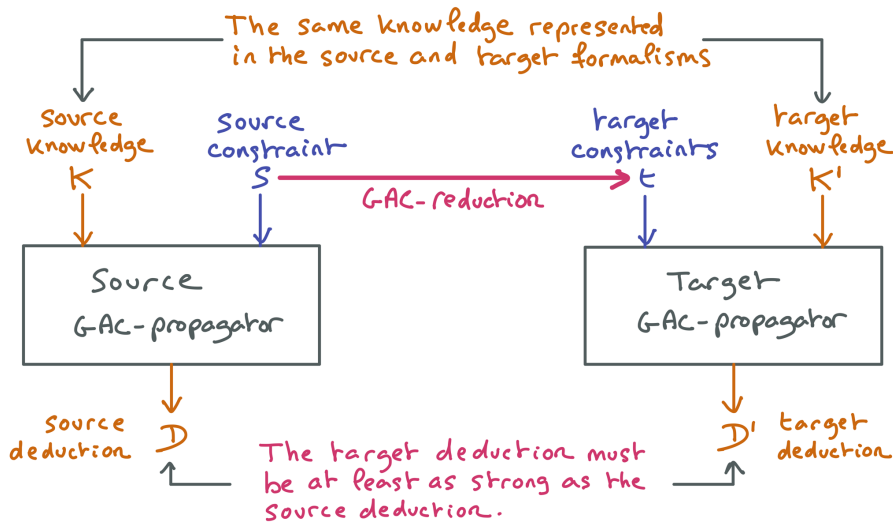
The same knowledge represented in the source and target formalisms

Source knowledge
K

Source constraint
S

GAC-reduction

target constraints
t

target knowledge
K'

Source
GAC-propagator

Target
GAC-propagator

source deduction
D

D'
target deduction

The target deduction must be at least as strong as the source deduction.